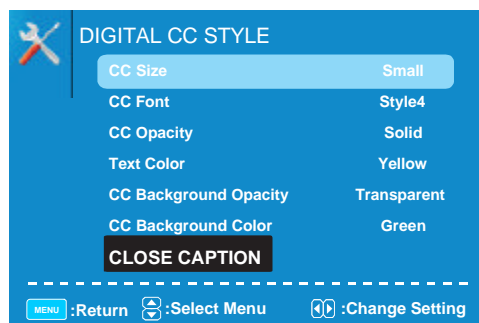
DIGITAL CC STYLE

| | |
|---|---|
| CC Size | Small |
| CC Font | Style4 |
| CC Opacity | Solid |
| Text Color | Yellow |
| CC Background Opacity | Transparent |
| CC Background Color | Green |

CLOSE CAPTION

MENU :Return :Select Menu :Change Setting